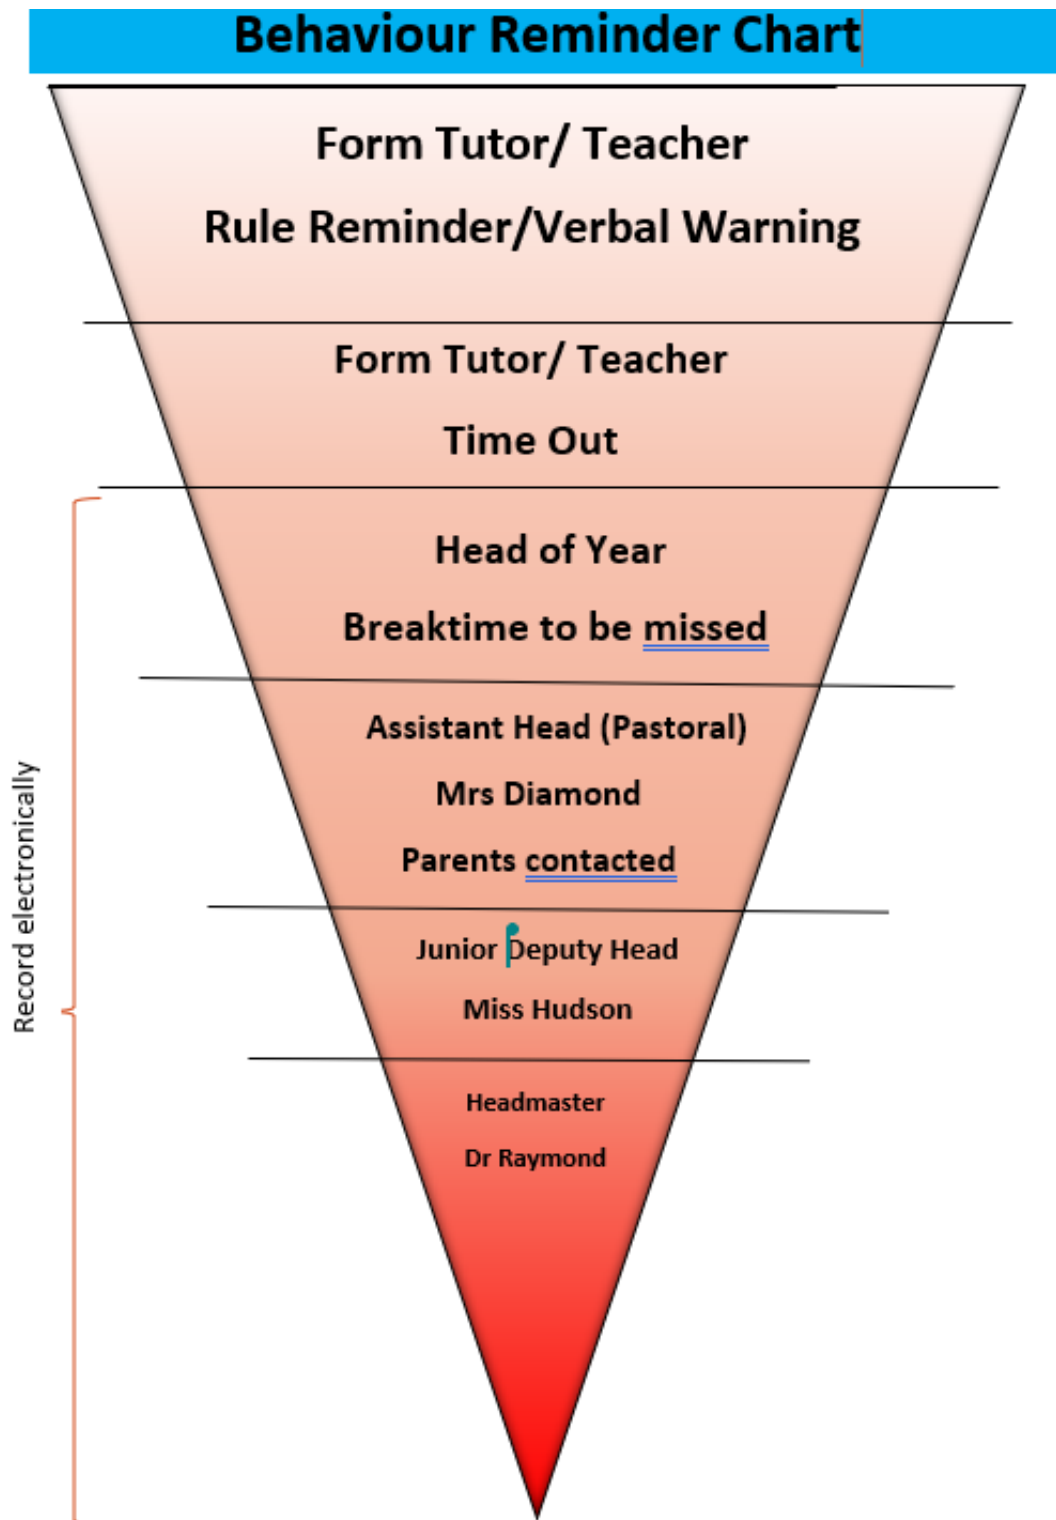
Behaviour Reminder Chart

Form Tutor/ Teacher

Rule Reminder/Verbal Warning

Form Tutor/ Teacher

Time Out

Head of Year

Breaktime to be missed

Assistant Head (Pastoral)

Mrs Diamond

Parents contacted

Junior Deputy Head

Miss Hudson

Headmaster

Dr Raymond

Record electronically